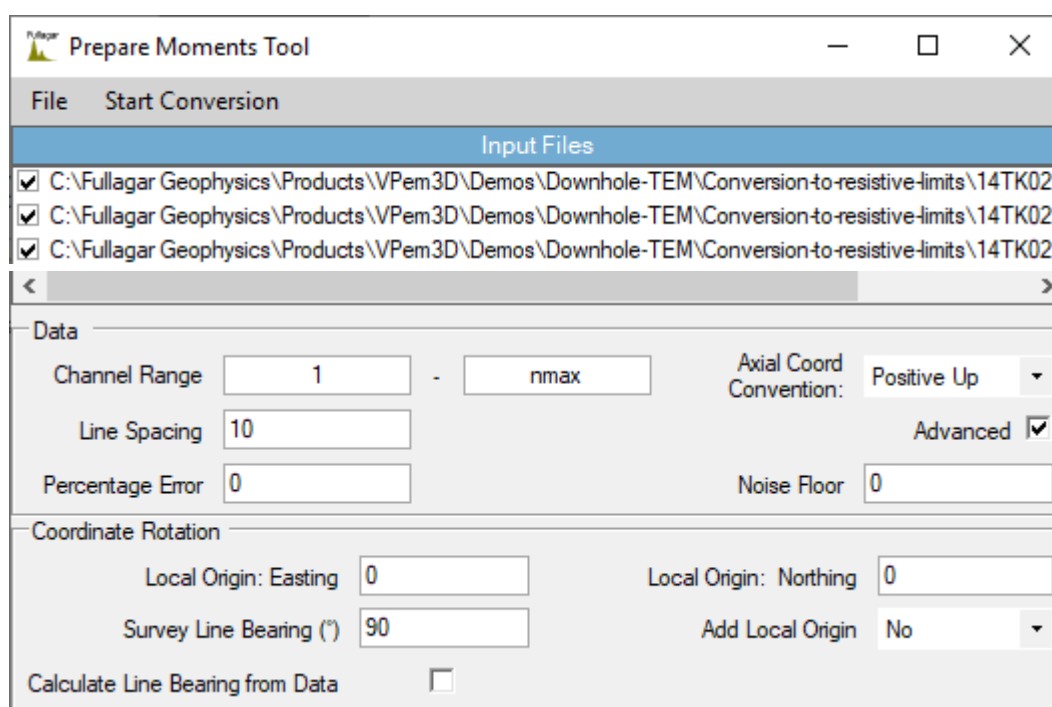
Fullagar Prepare Moments Tool

File Start Conversion

Input Files

C:\Fullagar Geophysics\Products\VPem3D\Demos\Downhole-TEM\Conversion-to-resistive-limits\14TK02
C:\Fullagar Geophysics\Products\VPem3D\Demos\Downhole-TEM\Conversion-to-resistive-limits\14TK02
C:\Fullagar Geophysics\Products\VPem3D\Demos\Downhole-TEM\Conversion-to-resistive-limits\14TK02

Data

Channel Range 1 - nmax

Axial Coord Convention: Positive Up

Line Spacing 10

Advanced

Percentage Error 0

Noise Floor 0

Coordinate Rotation

Local Origin: Easting 0

Local Origin: Northing 0

Survey Line Bearing (°) 90

Add Local Origin No

Calculate Line Bearing from Data